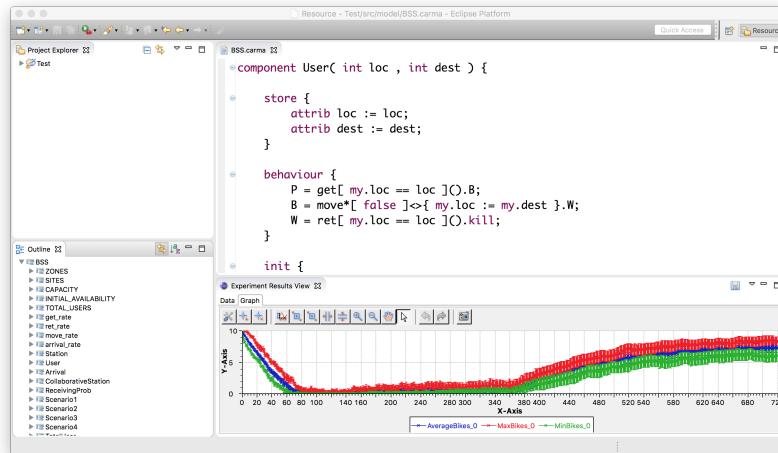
Resource - Test/src/model/BSS.carma - Eclipse Platform

Quick Access

Resource

Project Explorer

Test

BSS.carma

component User( int loc , int dest ) {

store {
attrib loc := loc;
attrib dest := dest;
}

behaviour {
P = get[ my.loc == loc ]().B;
B = move*[ false ]<>{ my.loc := my.dest }.W;
W = ret[ my.loc == loc ]().kill;
}

init {

Outline

BSS
ZONES
SITES
CAPACITY
INITIAL_AVAILABILITY
TOTAL_USERS
get_rate
ret_rate
move_rate
arrival_rate
Station
User
Arrival
CollaborativeStation
ReceivingProb
Scenario1
Scenario2
Scenario3
Scenario4

Experiment Results View

Data | Graph

Y-Axis

10
8
6
4
2
0

0 20 40 60 80 100 140 160 200 240 280 300 340 380 400 440 480 520 540 580 620 640 680 72

X-Axis

AverageBikes_0 MaxBikes_0 MinBikes_0